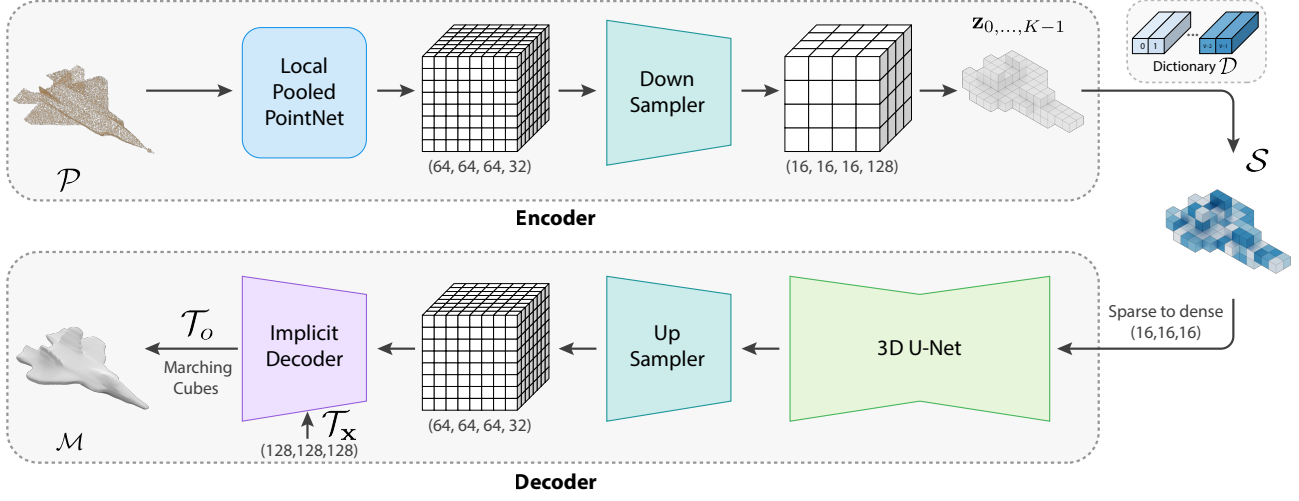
Local Pooled PointNet

(64, 64, 64, 32)

Down Sampler

(16, 16, 16, 128)

$\mathbf{z}_{0,\ldots,K-1}$

0 1 ... V-2 V-1

Dictionary $\mathcal{D}$

$\mathcal{P}$

$\mathcal{S}$

Encoder

$\mathcal{T}_o$

Implicit Decoder

Marching Cubes

$\mathcal{T}_{\mathbf{x}}$

(128,128,128)

(64, 64, 64, 32)

Up Sampler

3D U-Net

Sparse to dense (16,16,16)

$\mathcal{M}$

Decoder